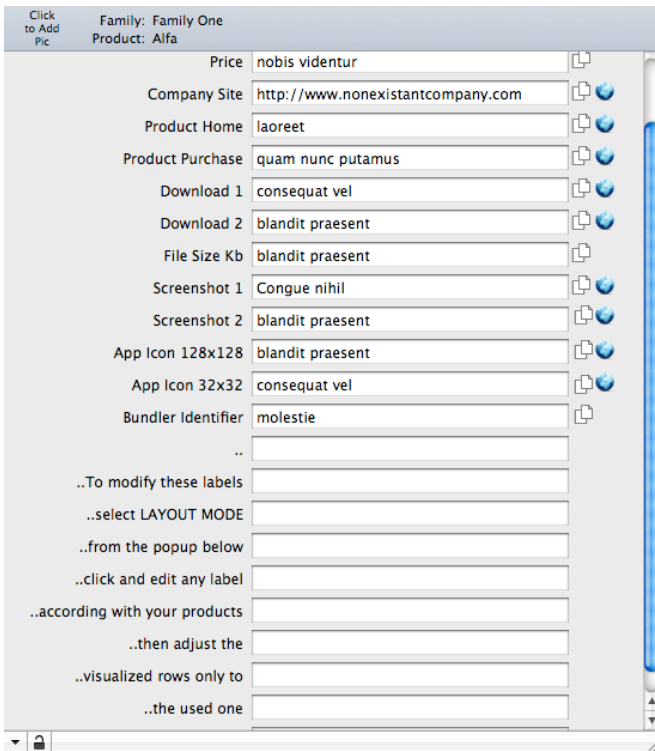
Click to Add Pic

Family: Family One
Product: Alfa

| | |
|---|---|
| Price | nobis videntur |
| Company Site | http://www.nonexistantcompany.com |
| Product Home | laoreet |
| Product Purchase | quam nunc putamus |
| Download 1 | consequat vel |
| Download 2 | blandit praesent |
| File Size Kb | blandit praesent |
| Screenshot 1 | Congue nihil |
| Screenshot 2 | blandit praesent |
| App Icon 128x128 | blandit praesent |
| App Icon 32x32 | consequat vel |
| Bundler Identifier | molestie |
| .. | |
| ..To modify these labels | |
| ..select LAYOUT MODE | |
| ..from the popup below | |
| ..click and edit any label | |
| ..according with your products | |
| ..then adjust the | |
| ..visualized rows only to | |
| ..the used one | |